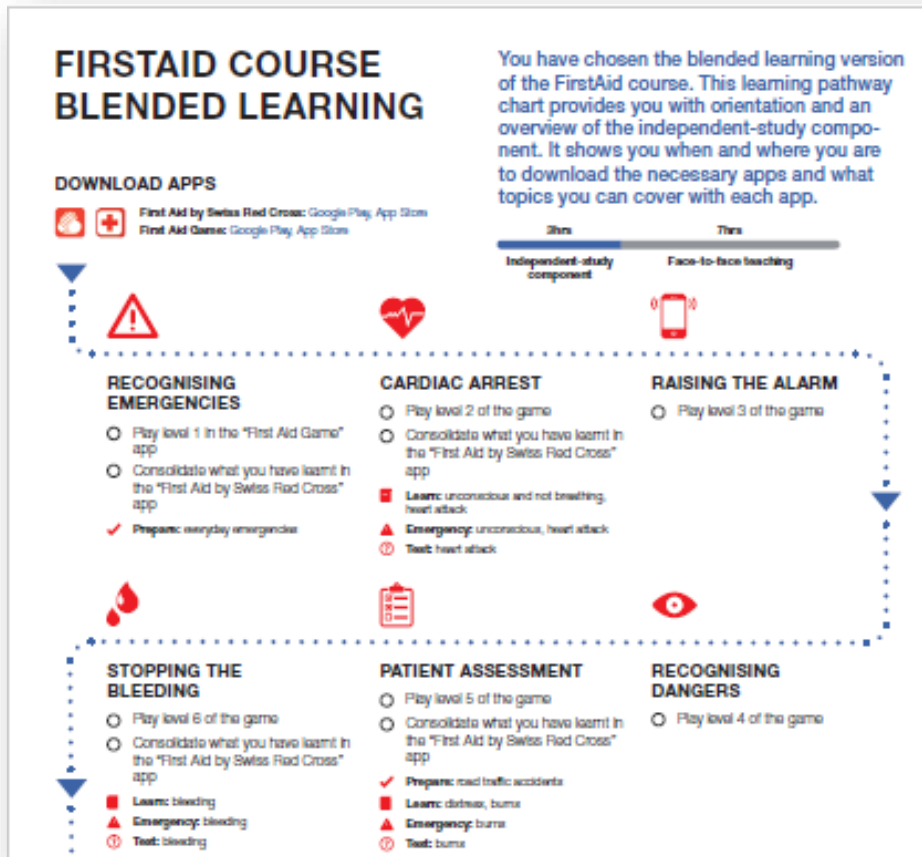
FIRSTAID COURSE BLENDED LEARNING

You have chosen the blended learning version of the FirstAid course. This learning pathway chart provides you with orientation and an overview of the independent-study component. It shows you when and where you are to download the necessary apps and what topics you can cover with each app.

3hrs
7hrs
Independent-study component
Face-to-face teaching

DOWNLOAD APPS

First Aid by Swiss Red Cross: Google Play, App Store
First Aid Game: Google Play, App Store

RECOGNISING EMERGENCIES

Play level 1 in the "First Aid Game" app

Consolidate what you have learnt in the "First Aid by Swiss Red Cross" app

Prepare: everyday emergencies

CARDIAC ARREST

Play level 2 of the game

Consolidate what you have learnt in the "First Aid by Swiss Red Cross" app

Learn: unconscious and not breathing, heart attack

Emergency: unconscious, heart attack

Test: heart attack

RAISING THE ALARM

Play level 3 of the game

STOPPING THE BLEEDING

Play level 6 of the game

Consolidate what you have learnt in the "First Aid by Swiss Red Cross" app

Learn: bleeding

Emergency: bleeding

Test: bleeding

PATIENT ASSESSMENT

Play level 5 of the game

Consolidate what you have learnt in the "First Aid by Swiss Red Cross" app

Prepare: road traffic accidents

Learn: distress, burns

Emergency: burns

Test: burns

RECOGNISING DANGERS

Play level 4 of the game